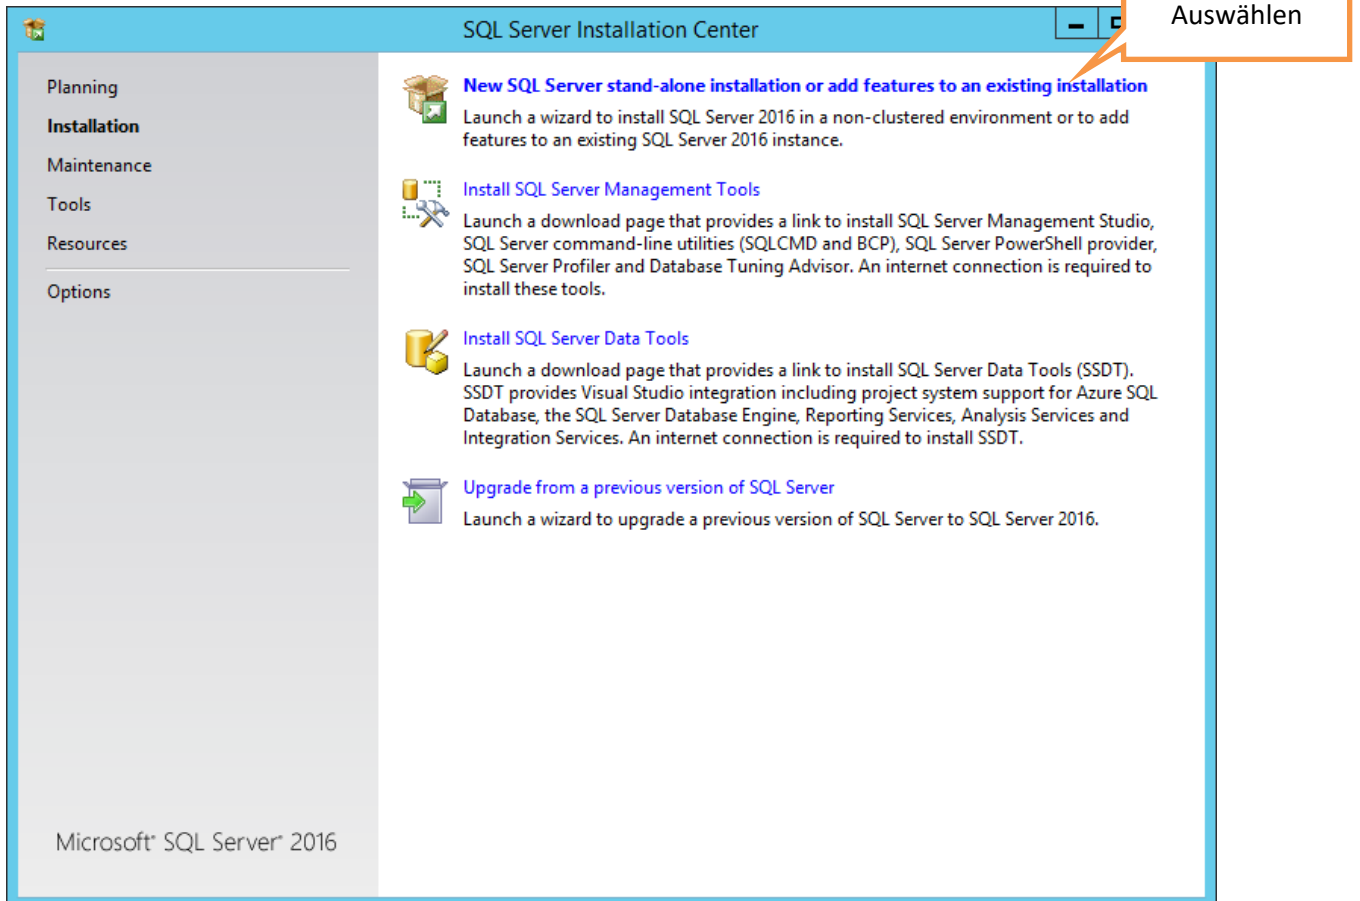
SQL Server Installation Center

Auswählen

Planning

Installation

Maintenance

Tools

Resources

Options

New SQL Server stand-alone installation or add features to an existing installation

Launch a wizard to install SQL Server 2016 in a non-clustered environment or to add features to an existing SQL Server 2016 instance.

Install SQL Server Management Tools

Launch a download page that provides a link to install SQL Server Management Studio, SQL Server command-line utilities (SQLCMD and BCP), SQL Server PowerShell provider, SQL Server Profiler and Database Tuning Advisor. An internet connection is required to install these tools.

Install SQL Server Data Tools

Launch a download page that provides a link to install SQL Server Data Tools (SSDT). SSDT provides Visual Studio integration including project system support for Azure SQL Database, the SQL Server Database Engine, Reporting Services, Analysis Services and Integration Services. An internet connection is required to install SSDT.

Upgrade from a previous version of SQL Server

Launch a wizard to upgrade a previous version of SQL Server to SQL Server 2016.

Microsoft SQL Server 2016